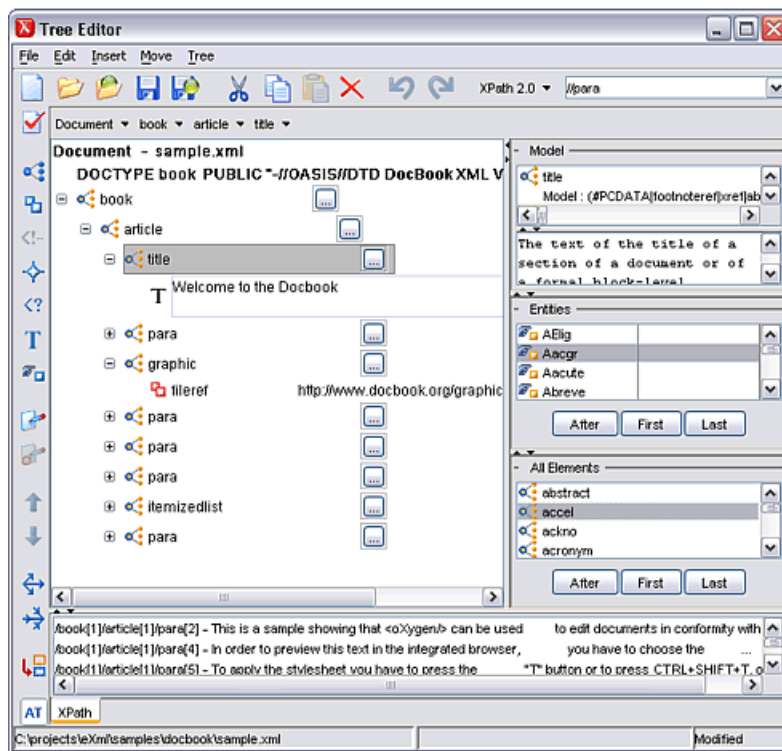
Tree Editor

File Edit Insert Move Tree

XPath 2.0 ▾ //para

Document ▾ book ▾ article ▾ title ▾

Document - sample.xml

DOCTYPE book PUBLIC "-//OASIS//DTD DocBook XML V

book ...

article ...

title ...

T Welcome to the Docbook

para ...

graphic ...

fileref http://www.docbook.org/graphic

para ...

para ...

para ...

itemizedlist ...

para ...

- Model

title

Model : (#PCDATA|footnoteref|xref|ab

The text of the title of a section of a document or of a formal block-level

- Entities

AElig

Aacgr

Aacute

Abreve

After First Last

- All Elements

abstract

accel

ackno

acronym

After First Last

/book[1]/article[1]/para[2] - This is a sample showing that <oXygen/> can be used to edit documents in conformity with

/book[1]/article[1]/para[4] - In order to preview this text in the integrated browser, you have to choose the ...

/book[1]/article[1]/para[5] - To apply the stylesheet you have to press the "T" button or to press CTRL+SHIFT+T, o

AT XPath

C:\projects\eXml\samples\docbook\sample.xml

Modified